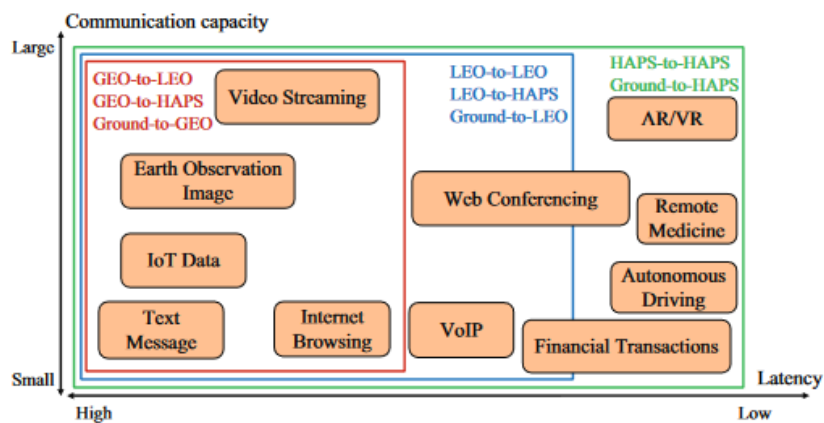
Communication capacity

Large

Small

GEO-to-LEO
GEO-to-HAPS
Ground-to-GEO

Video Streaming

LEO-to-LEO
LEO-to-HAPS
Ground-to-LEO

HAPS-to-HAPS
Ground-to-HAPS

AR/VR

Earth Observation Image

Web Conferencing

Remote Medicine

IoT Data

Autonomous Driving

Text Message

Internet Browsing

VoIP

Financial Transactions

Latency

High

Low